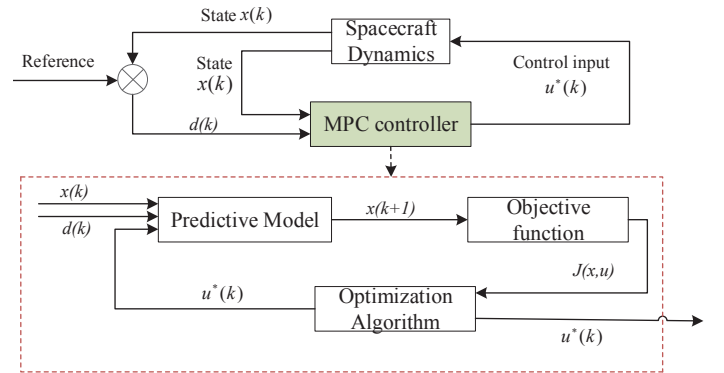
State $x(k)$

Spacecraft Dynamics

Reference

State $x(k)$

Control input $u^*(k)$

$d(k)$

MPC controller

$x(k)$

$d(k)$

Predictive Model

$x(k+1)$

Objective function

$J(x,u)$

$u^*(k)$

Optimization Algorithm

$u^*(k)$